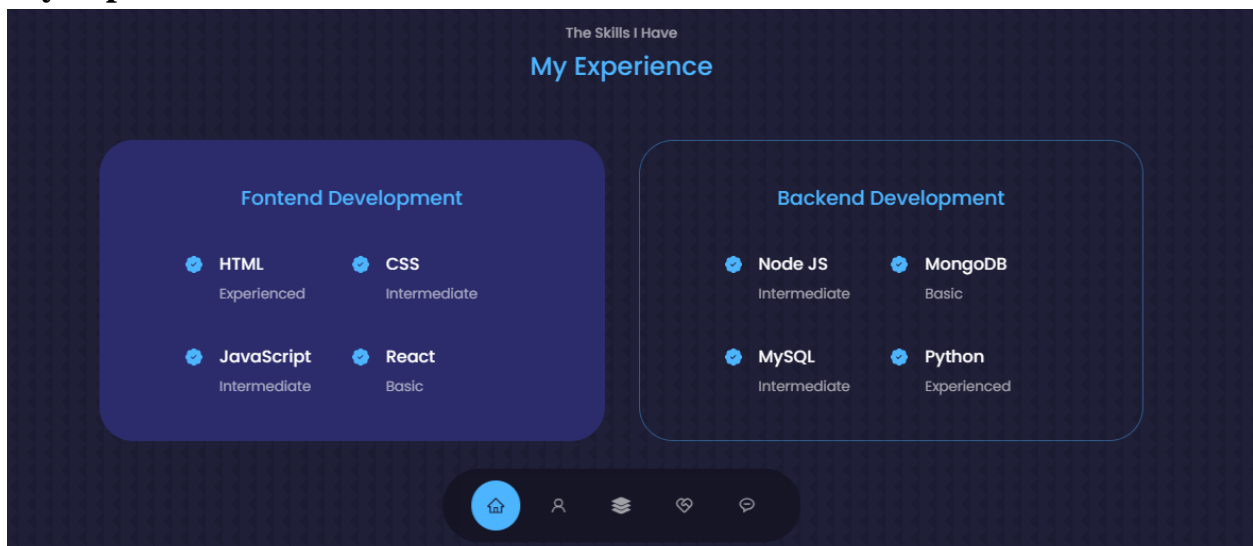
The Skills I Have
My Experience

Fontend Development

HTML
Experienced

CSS
Intermediate

JavaScript
Intermediate

React
Basic

Backend Development

Node JS
Intermediate

MongoDB
Basic

MySQL
Intermediate

Python
Experienced